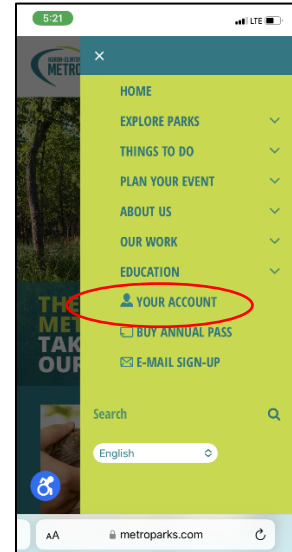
5:21
LTE

HURON-CLINTON METRO

×

HOME
EXPLORE PARKS
THINGS TO DO
PLAN YOUR EVENT
ABOUT US
OUR WORK
EDUCATION
YOUR ACCOUNT
BUY ANNUAL PASS
E-MAIL SIGN-UP

THE METR TAK OUR

Search

English

AA metroparks.com